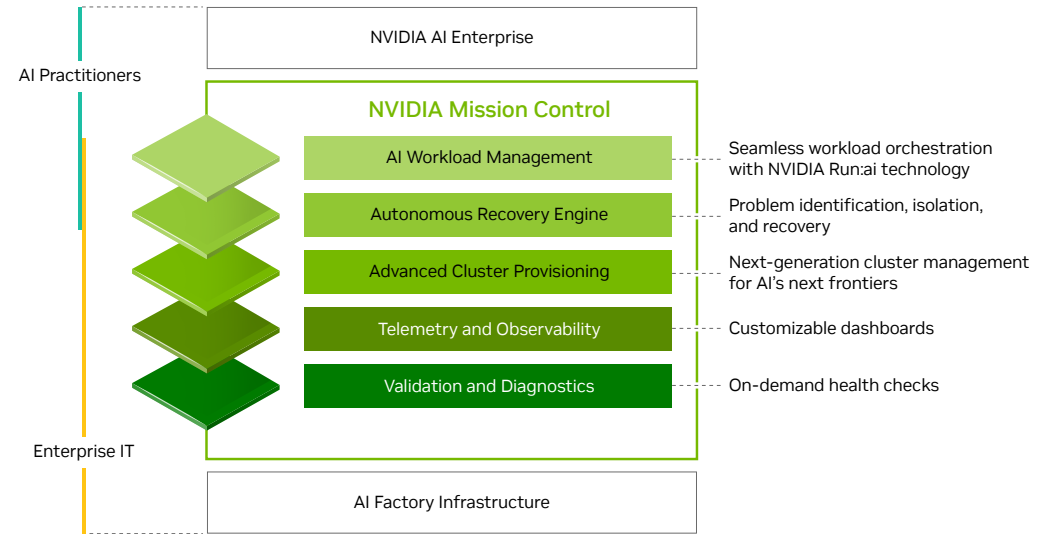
AI Practitioners

NVIDIA AI Enterprise

NVIDIA Mission Control

AI Workload Management

Seamless workload orchestration with NVIDIA Run:ai technology

Autonomous Recovery Engine

Problem identification, isolation, and recovery

Advanced Cluster Provisioning

Next-generation cluster management for AI's next frontiers

Telemetry and Observability

Customizable dashboards

Validation and Diagnostics

On-demand health checks

Enterprise IT

AI Factory Infrastructure